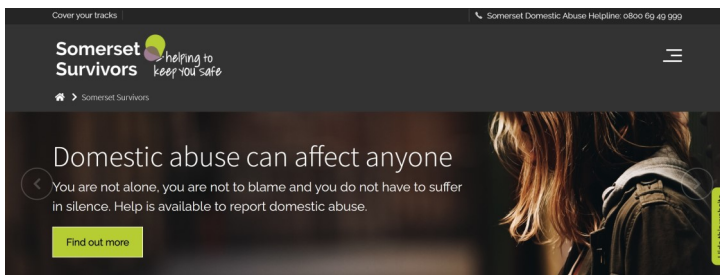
Cover your tracks

Somerset Domestic Abuse Helpline: 0800 69 49 999

Somerset Survivors helping to keep you safe

Somerset Survivors

Domestic abuse can affect anyone

You are not alone, you are not to blame and you do not have to suffer in silence. Help is available to report domestic abuse.

Find out more